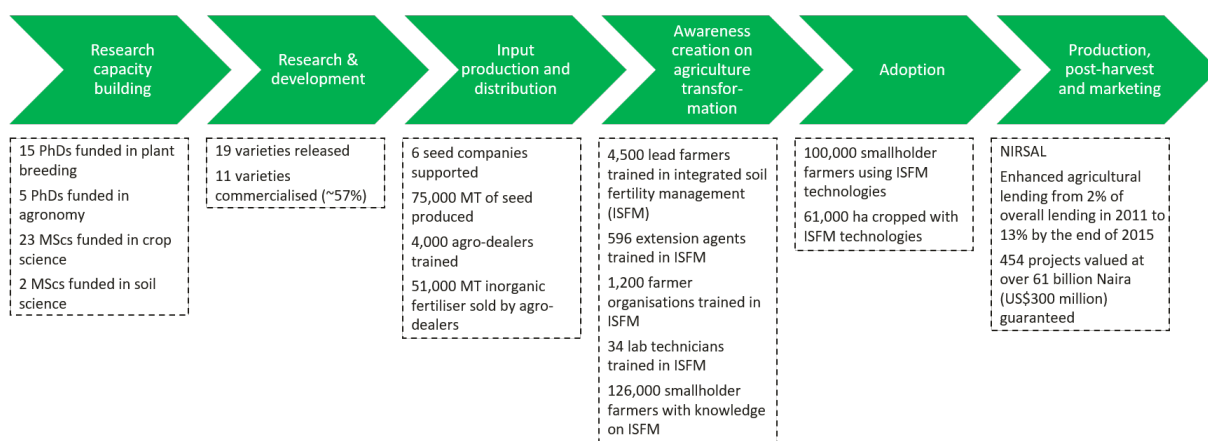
Research capacity building

Research & development

Input production and distribution

Awareness creation on agriculture transformation

Adoption

Production, post-harvest and marketing

15 PhDs funded in plant breeding
5 PhDs funded in agronomy
23 MScs funded in crop science
2 MScs funded in soil science

19 varieties released
11 varieties commercialised (~57%)

6 seed companies supported
75,000 MT of seed produced
4,000 agro-dealers trained
51,000 MT inorganic fertiliser sold by agro-dealers

4,500 lead farmers trained in integrated soil fertility management (ISFM)
596 extension agents trained in ISFM
1,200 farmer organisations trained in ISFM
34 lab technicians trained in ISFM
126,000 smallholder farmers with knowledge on ISFM

100,000 smallholder farmers using ISFM technologies
61,000 ha cropped with ISFM technologies

NIRSAL
Enhanced agricultural lending from 2% of overall lending in 2011 to 13% by the end of 2015
454 projects valued at over 61 billion Naira (US$300 million) guaranteed